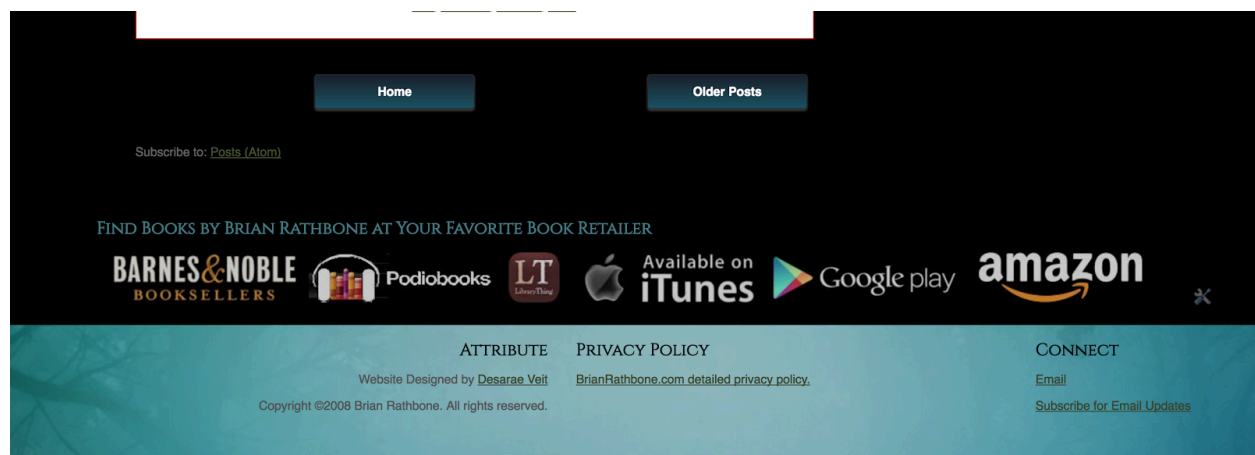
Home

Older Posts

Subscribe to: Posts (Atom)

Find Books by Brian Rathbone at Your Favorite Book Retailer

BARNES&NOBLE BOOKSELLERS

Podiobooks

LT LibraryThing

Available on iTunes

Google play

amazon

Attribute

Website Designed by Desarae Veit

Copyright ©2008 Brian Rathbone. All rights reserved.

Privacy Policy

BrianRathbone.com detailed privacy policy.

Connect

Email

Subscribe for Email Updates